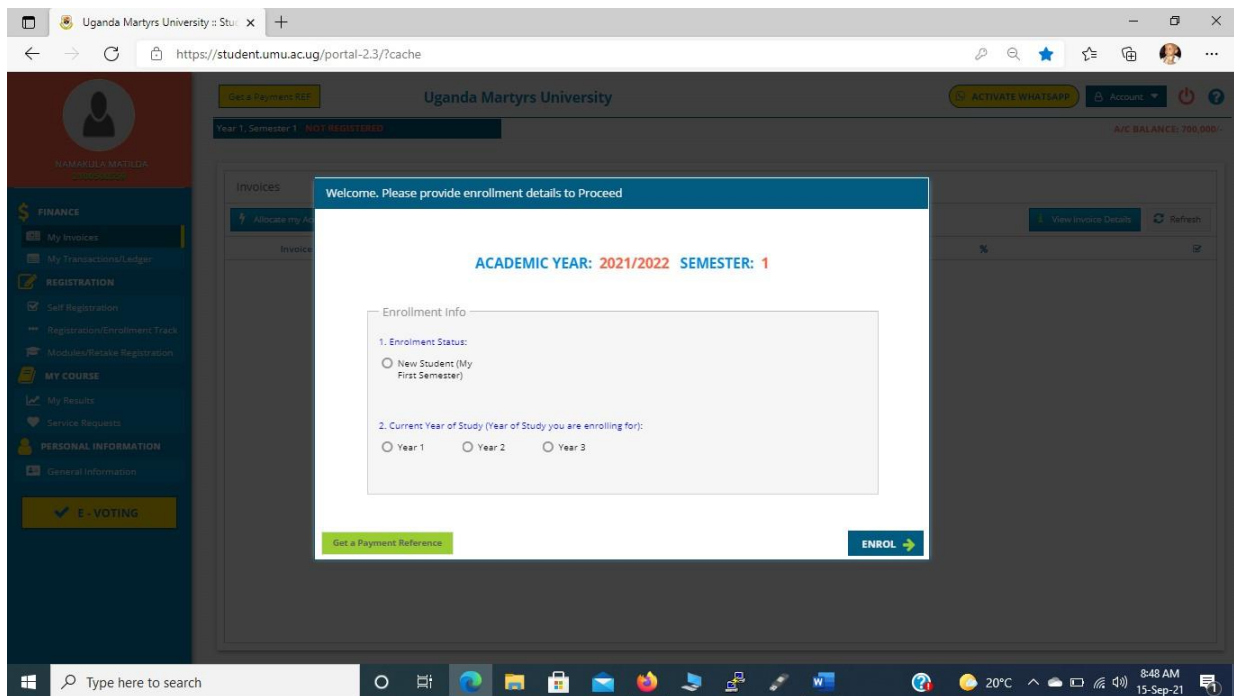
Uganda Martyrs University :: Stud ×
+
https://student.umu.ac.ug/portal-2.3/?cache

Get a Payment REF
Uganda Martyrs University
ACTIVATE WHATSAPP
Account
Year 1, Semester 1 NOT REGISTERED
A/C BALANCE: 700,000

NAMAKULA MATILDA
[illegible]

FINANCE
My Invoices
My Transactions/Ledger
REGISTRATION
Self Registration
Registration/Enrollment Track
Modules/Retake Registration
MY COURSE
My Results
Service Requests
PERSONAL INFORMATION
General Information
E - VOTING

Invoices
Allocate my Ac
Invoice
View Invoice Details
Refresh
%

Welcome. Please provide enrollment details to Proceed

ACADEMIC YEAR: 2021/2022 SEMESTER: 1

Enrollment Info
1. Enrolment Status:
New Student (My First Semester)

2. Current Year of Study (Year of Study you are enrolling for):
Year 1
Year 2
Year 3

Get a Payment Reference
ENROL

Type here to search
20°C
8:48 AM
15-Sep-21